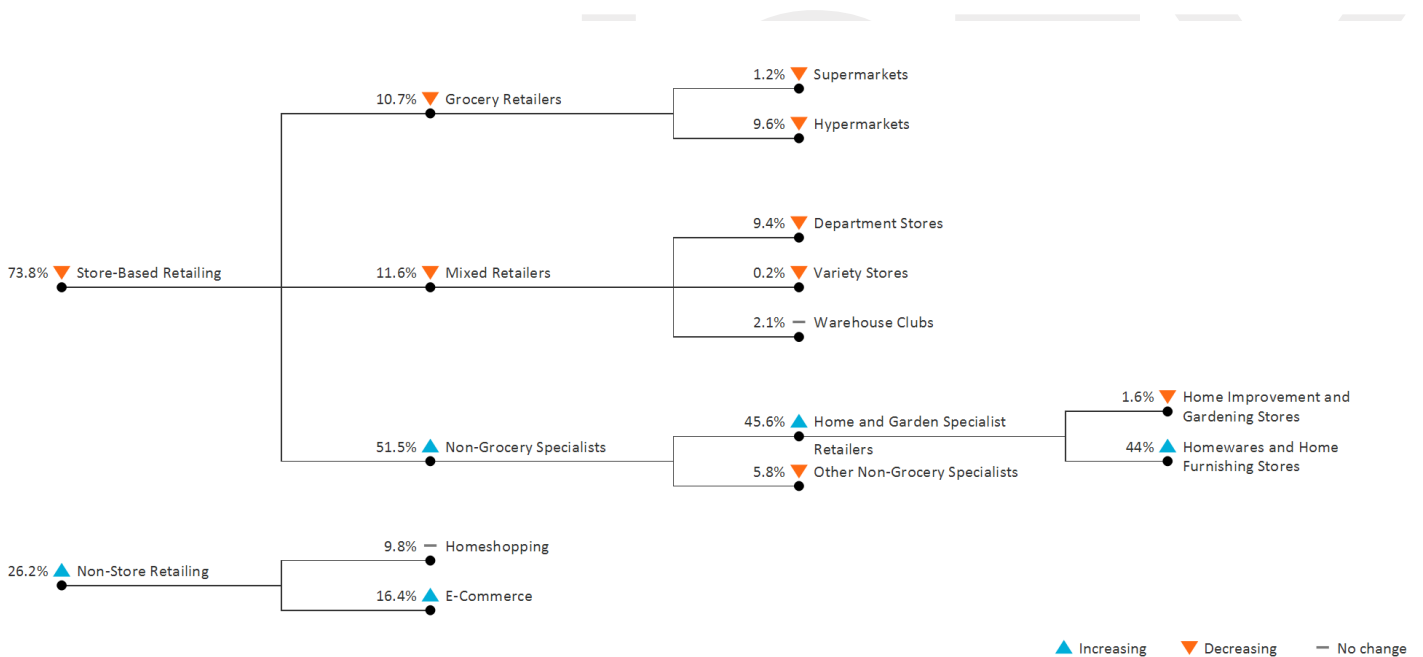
73.8% Store-Based Retailing

10.7% Grocery Retailers

1.2% Supermarkets

9.6% Hypermarkets

11.6% Mixed Retailers

9.4% Department Stores

0.2% Variety Stores

2.1% Warehouse Clubs

51.5% Non-Grocery Specialists

45.6% Home and Garden Specialist Retailers

1.6% Home Improvement and Gardening Stores

44% Homewares and Home Furnishing Stores

5.8% Other Non-Grocery Specialists

26.2% Non-Store Retailing

9.8% Homeshopping

16.4% E-Commerce

Increasing Decreasing No change